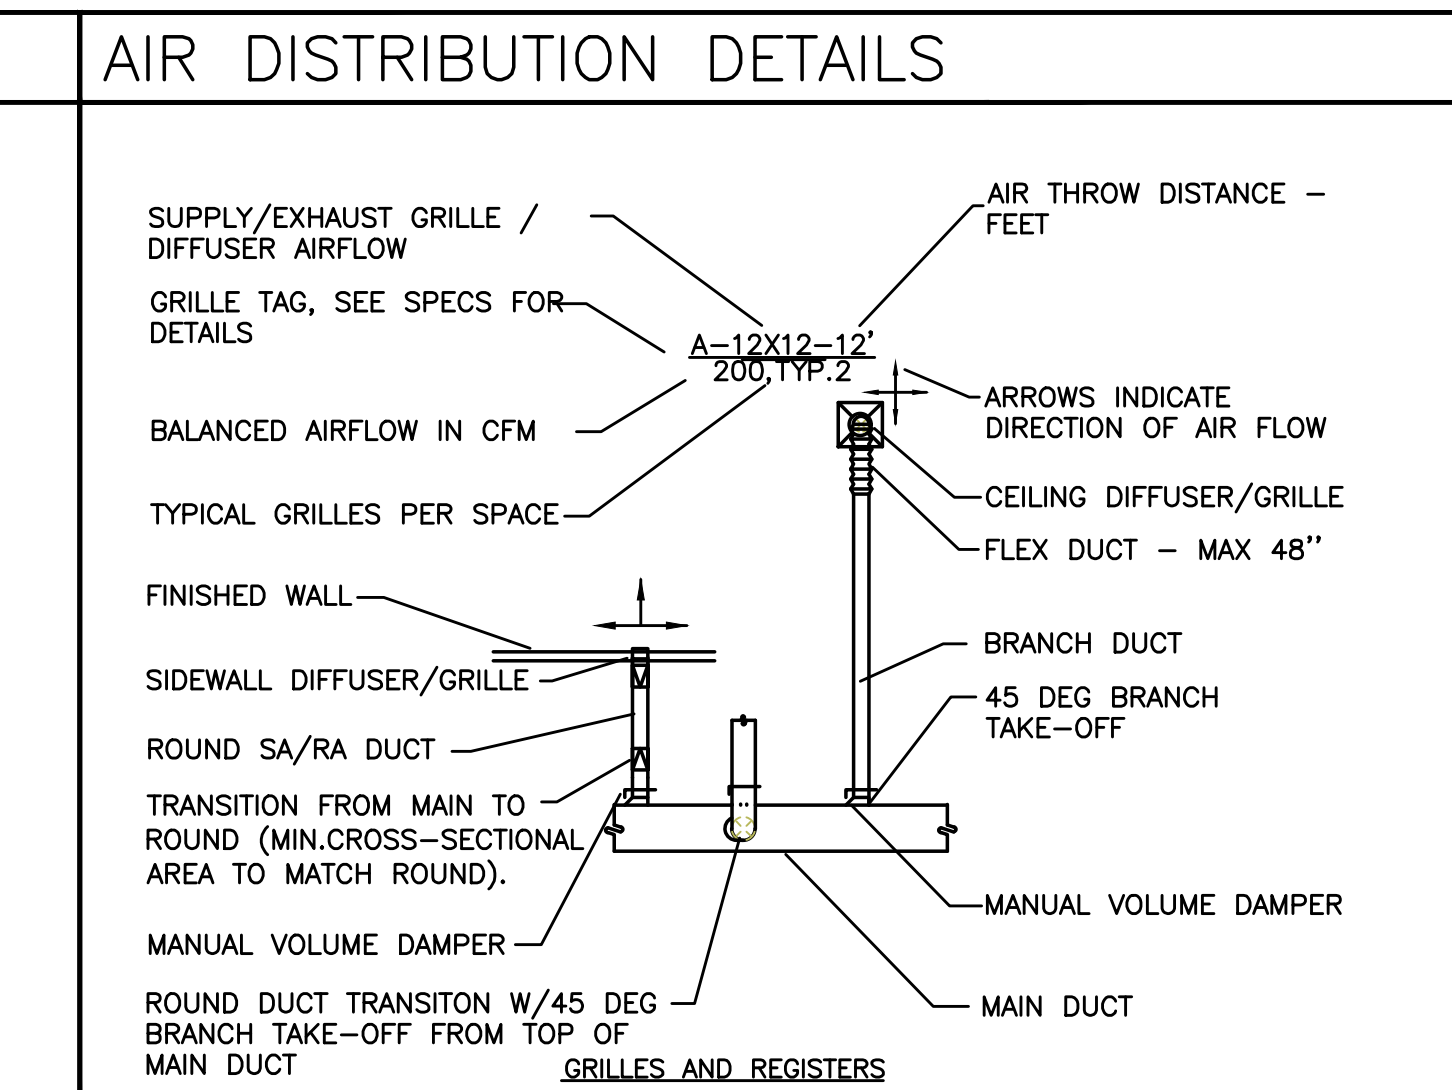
AIR DISTRIBUTION DETAILS

SUPPLY/EXHAUST GRILLE / DIFFUSER AIRFLOW

GRILLE TAG, SEE SPECS FOR DETAILS

BALANCED AIRFLOW IN CFM

TYPICAL GRILLES PER SPACE

AIR THROW DISTANCE – FEET

A–12X12–12'
200,TYP.2

ARROWS INDICATE DIRECTION OF AIR FLOW

CEILING DIFFUSER/GRILLE

FLEX DUCT – MAX 48"

FINISHED WALL

SIDEWALL DIFFUSER/GRILLE

ROUND SA/RA DUCT

TRANSITION FROM MAIN TO ROUND (MIN.CROSS–SECTIONAL AREA TO MATCH ROUND).

BRANCH DUCT

45 DEG BRANCH TAKE–OFF

MANUAL VOLUME DAMPER

MANUAL VOLUME DAMPER

MAIN DUCT

ROUND DUCT TRANSITON W/45 DEG BRANCH TAKE–OFF FROM TOP OF MAIN DUCT

GRILLES AND REGISTERS